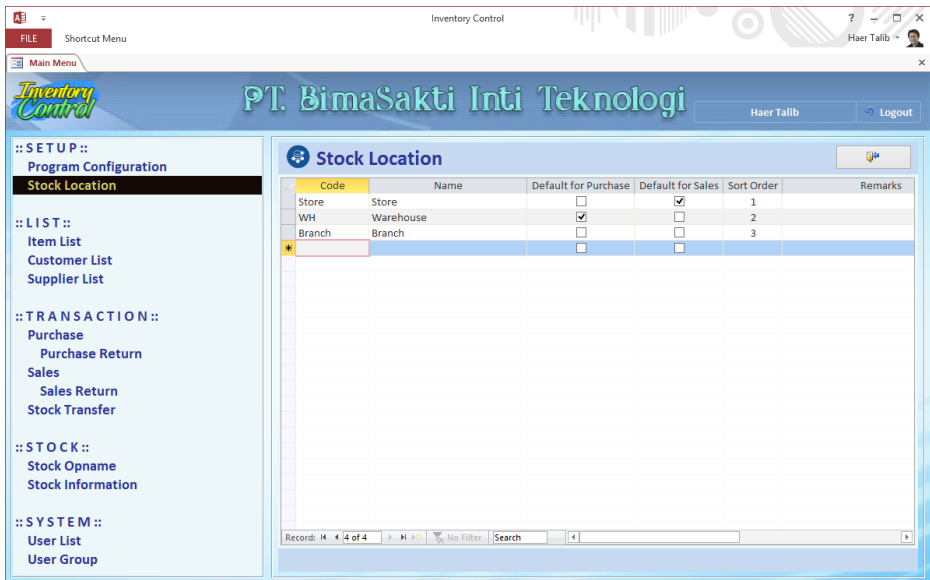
Inventory Control

FILE Shortcut Menu

Haer Talib

Main Menu

Inventory Control

PT. BimaSakti Inti Teknologi

Haer Talib

Logout

::SETUP::
Program Configuration
Stock Location

::LIST::
Item List
Customer List
Supplier List

::TRANSACTION::
Purchase
Purchase Return
Sales
Sales Return
Stock Transfer

::STOCK::
Stock Opname
Stock Information

::SYSTEM::
User List
User Group

Stock Location

| Code | Name | Default for Purchase | Default for Sales | Sort Order | Remarks |
|---|---|---|---|---|---|
| Store | Store | ☐ | ☑ | 1 | |
| WH | Warehouse | ☑ | ☐ | 2 | |
| Branch | Branch | ☐ | ☐ | 3 | |
| | | ☐ | ☐ | | |

Record: 4 of 4 No Filter Search